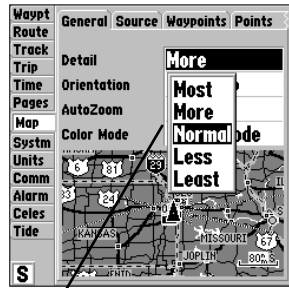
Waypt
Route
Track
Trip
Time
Pages
Map
Systm
Units
Comm
Alarm
Celes
Tide
S

General Source Waypoints Points

Detail More
Orientation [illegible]
AutoZoom
Color Mode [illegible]ode

Most
More
Normal
Less
Least

6 81 24
KANSAS
MISSOURI
67
80